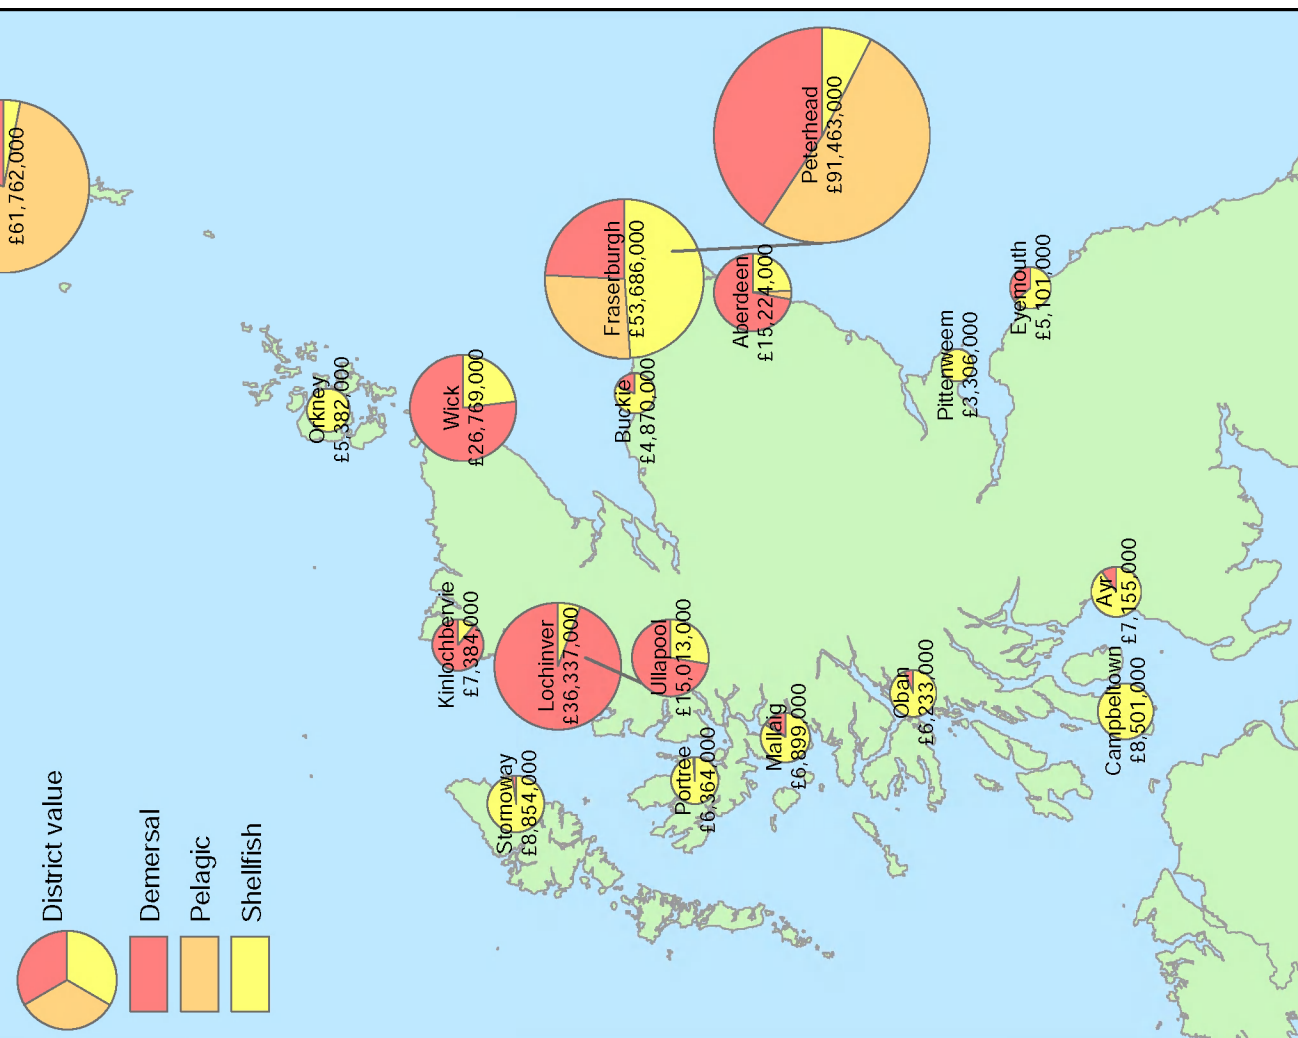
£61,762,000

Peterhead
£91,463,000

Fraserburgh
£53,686,000

Aberdeen
£15,224,000

Eyemouth
£5,101,000

Pittenweem
£3,306,000

Buckie
£4,870,000

Wick
£26,769,000

Orkney
£5,382,000

Kinlochbervie
£7,384,000

Lochinver
£36,337,000

Ullapool
£15,013,000

Ayr
£7,155,000

Oban
£6,233,000

Mallaig
£6,899,000

Portree
£6,364,000

Campbeltown
£8,501,000

Stornoway
£8,854,000

District value

Demersal

Pelagic

Shellfish